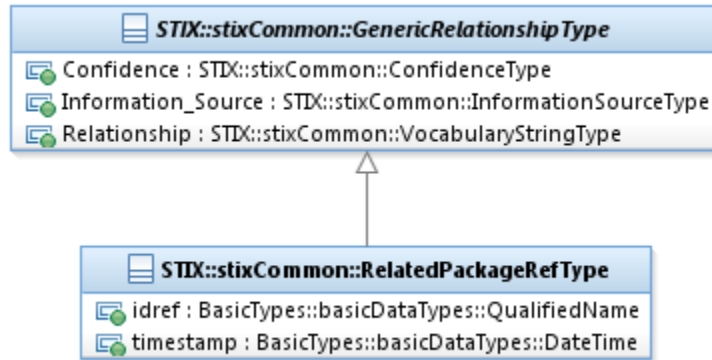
STIX::stixCommon::GenericRelationshipType

Confidence : STIX::stixCommon::ConfidenceType
Information_Source : STIX::stixCommon::InformationSourceType
Relationship : STIX::stixCommon::VocabularyStringType

STIX::stixCommon::RelatedPackageRefType

idref : BasicTypes::basicDataTypes::QualifiedName
timestamp : BasicTypes::basicDataTypes::DateTime